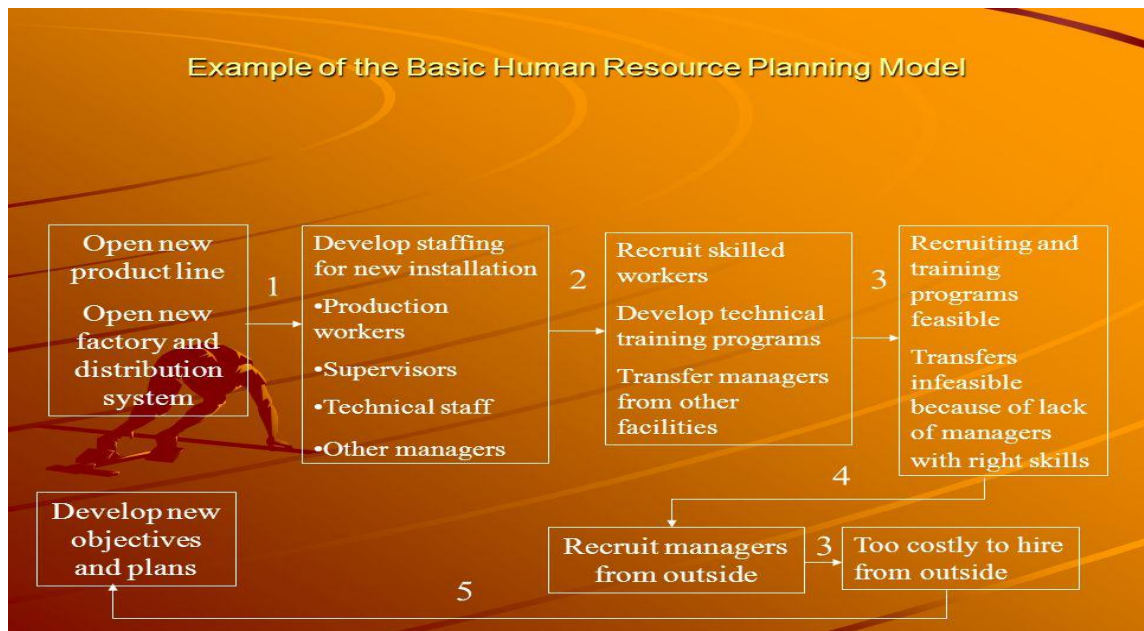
Example of the Basic Human Resource Planning Model

Open new product line

Open new factory and distribution system

1

Develop staffing for new installation

•Production workers

•Supervisors

•Technical staff

•Other managers

2

Recruit skilled workers

Develop technical training programs

Transfer managers from other facilities

3

Recruiting and training programs feasible

Transfers infeasible because of lack of managers with right skills

4

Recruit managers from outside

3

Too costly to hire from outside

5

Develop new objectives and plans